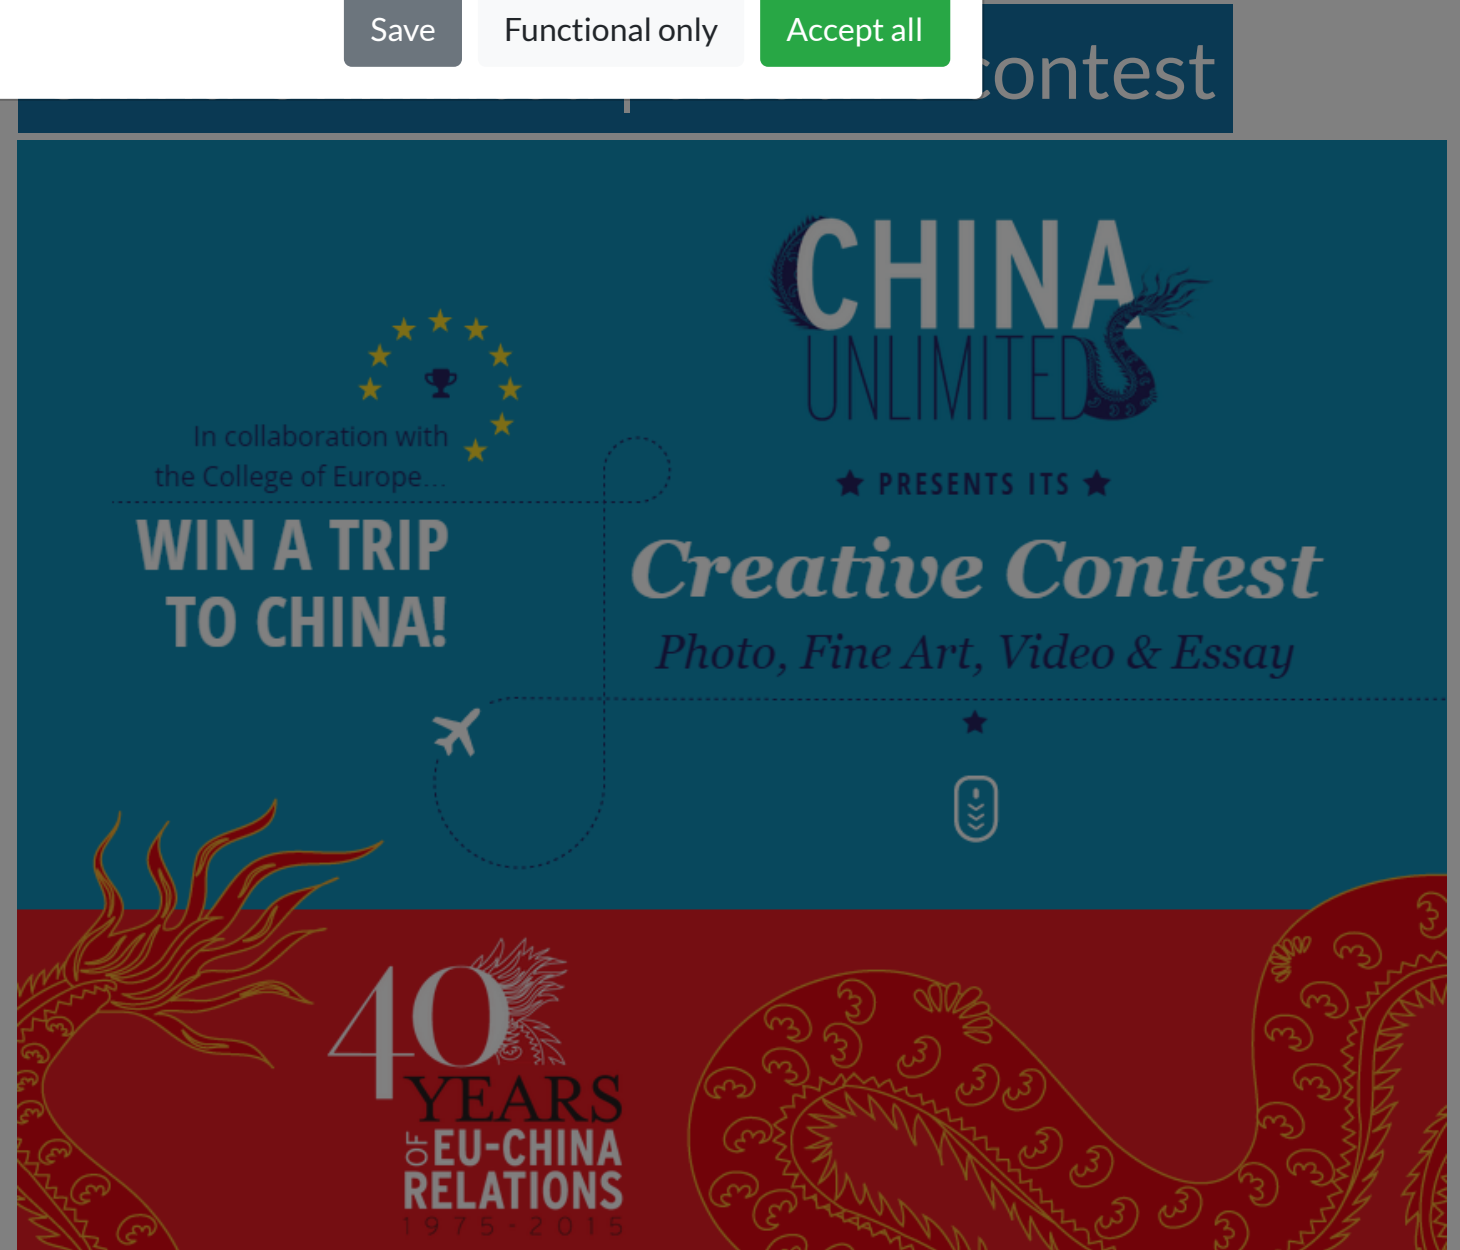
Save
Functional only
Accept all

contest

CHINA UNLIMITED

★ PRESENTS ITS ★

Creative Contest

Photo, Fine Art, Video & Essay

In collaboration with the College of Europe...

WIN A TRIP TO CHINA!

★

40 YEARS OF EU-CHINA RELATIONS
1975-2015